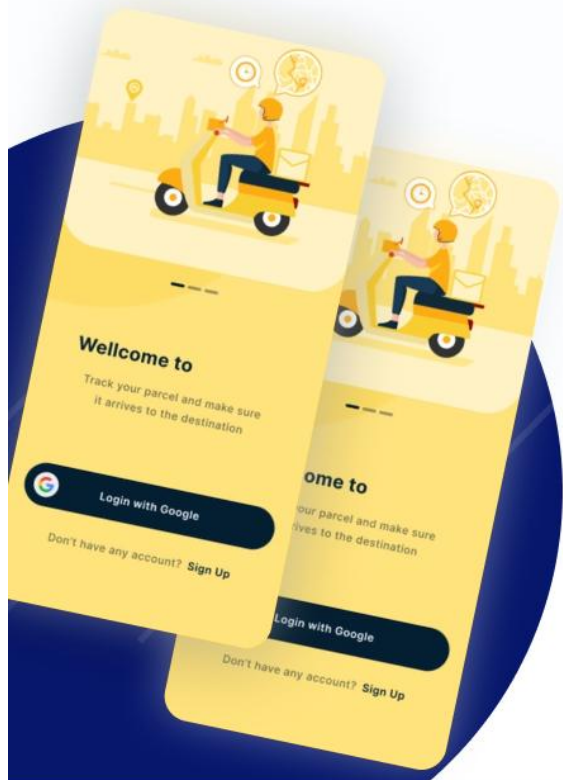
Wellcome to

Track your parcel and make sure it arrives to the destination

Login with Google

Don't have any account? Sign Up

ome to

our parcel and make sure ives to the destination

Login with Google

Don't have any account? Sign Up